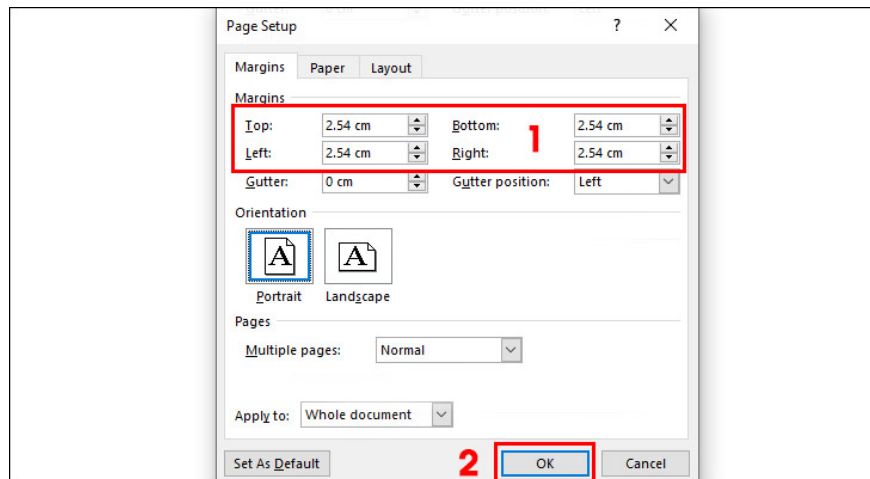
Page Setup ? ×

Margins Paper Layout

Margins

Top: 2.54 cm
Bottom: 2.54 cm
1
Left: 2.54 cm
Right: 2.54 cm
Gutter: 0 cm
Gutter position: Left

Orientation

A
Portrait
A
Landscape

Pages

Multiple pages: Normal

Apply to: Whole document

Set As Default
2
OK
Cancel